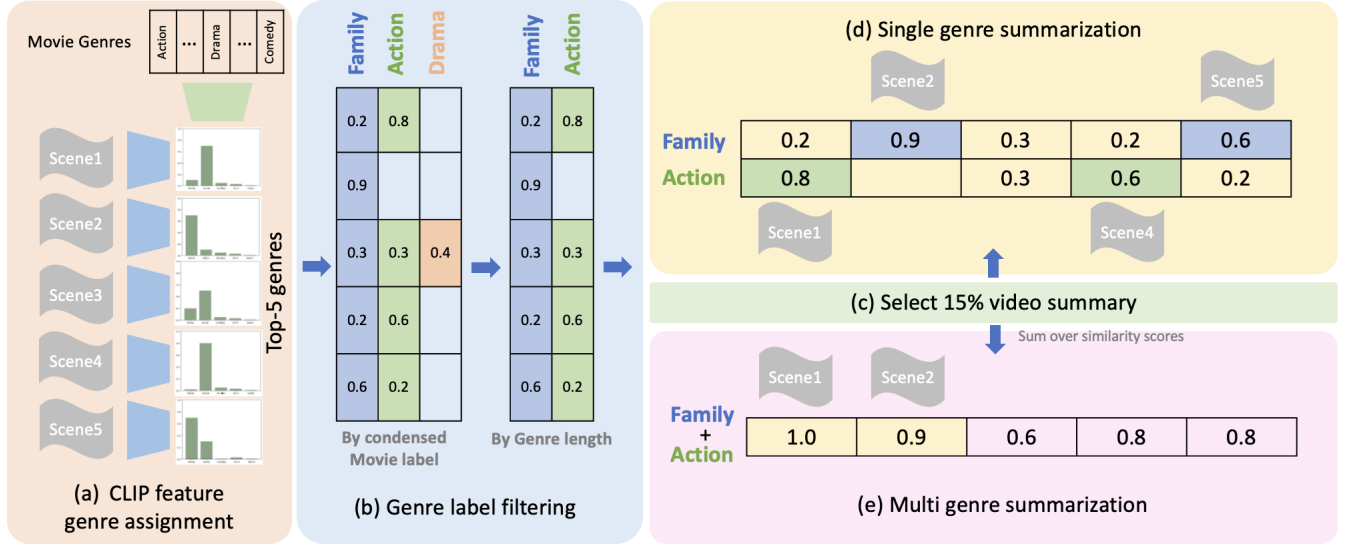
Movie Genres

| Action | ... | Drama | ... | Comedy |
|---|---|---|---|---|

Scene1
Scene2
Scene3
Scene4
Scene5

Top-5 genres

(a) CLIP feature genre assignment

| Family | Action | Drama |
|---|---|---|
| 0.2 | 0.8 | |
| 0.9 | | |
| 0.3 | 0.3 | 0.4 |
| 0.2 | 0.6 | |
| 0.6 | 0.2 | |

By condensed Movie label

| Family | Action |
|---|---|
| 0.2 | 0.8 |
| 0.9 | |
| 0.3 | 0.3 |
| 0.2 | 0.6 |
| 0.6 | 0.2 |

By Genre length

(b) Genre label filtering

(d) Single genre summarization

Scene2
Scene5

| | | | | | |
|---|---|---|---|---|---|
| Family | 0.2 | 0.9 | 0.3 | 0.2 | 0.6 |
| Action | 0.8 | | 0.3 | 0.6 | 0.2 |

Scene1
Scene4

(c) Select 15% video summary

Sum over similarity scores

Scene1
Scene2

| | | | | | |
|---|---|---|---|---|---|
| Family + Action | 1.0 | 0.9 | 0.6 | 0.8 | 0.8 |

(e) Multi genre summarization